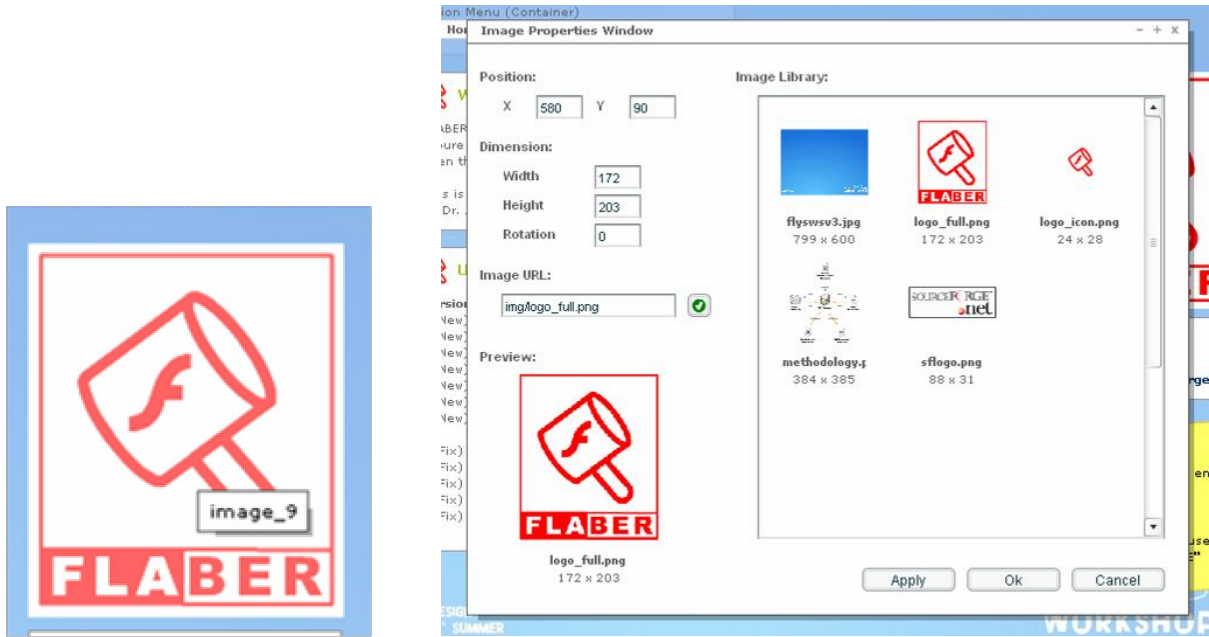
f

image_9

FLABER

ion Menu (Container)

Hor

Image Properties Window

– + x

Position:

X 580 Y 90

Dimension:

Width 172

Height 203

Rotation 0

Image URL:

img/logo_full.png

Preview:

f

FLABER

logo_full.png
172 x 203

Image Library:

flyswsv3.jpg
799 x 600

f

FLABER

logo_full.png
172 x 203

logo_icon.png
24 x 28

methodology.p
384 x 385

SOURCEFORGE.net

sflogo.png
88 x 31

Apply

Ok

Cancel

WORKSHOP